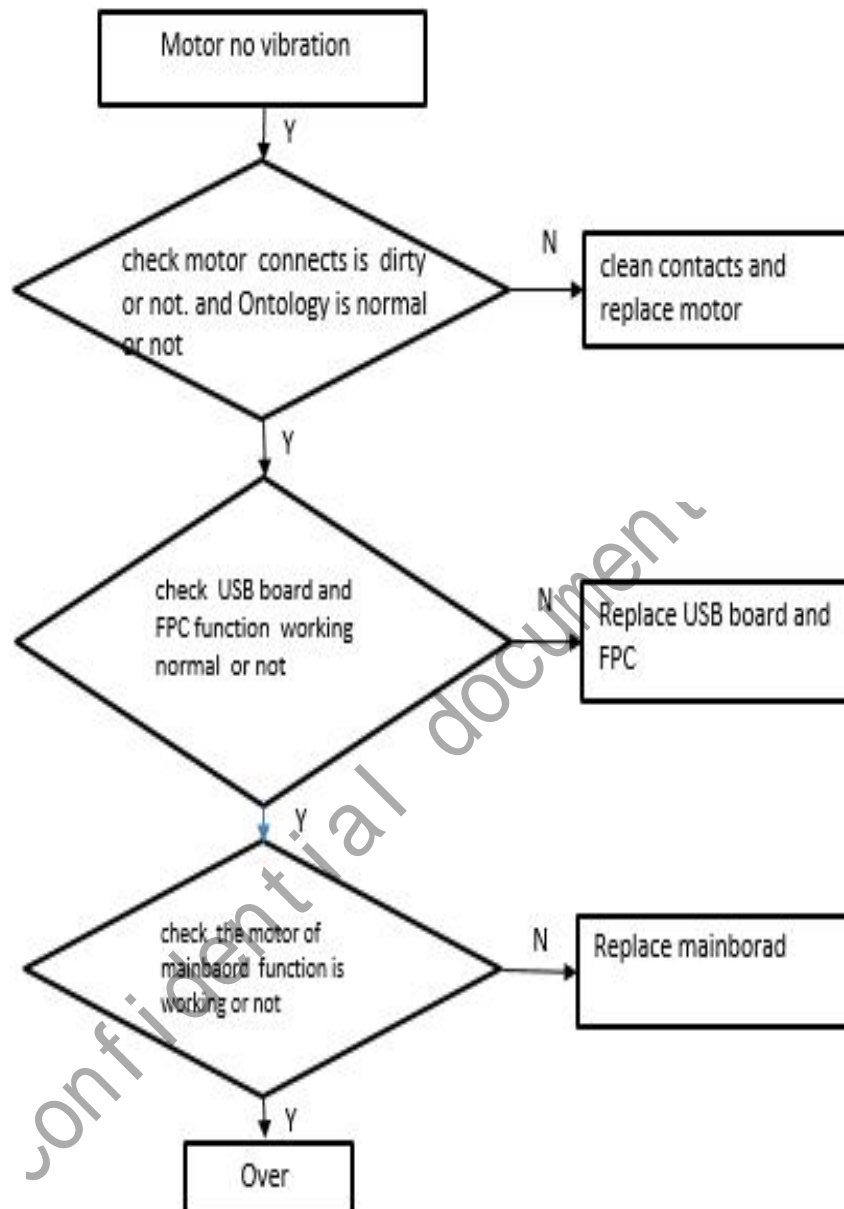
Motor no vibration

Y

check motor connects is dirty or not. and Ontology is normal or not

N

clean contacts and replace motor

Y

check USB board and FPC function working normal or not

N

Replace USB board and FPC

Y

check the motor of mainbaord function is working or not

N

Replace mainborad

Y

Over

confidential document